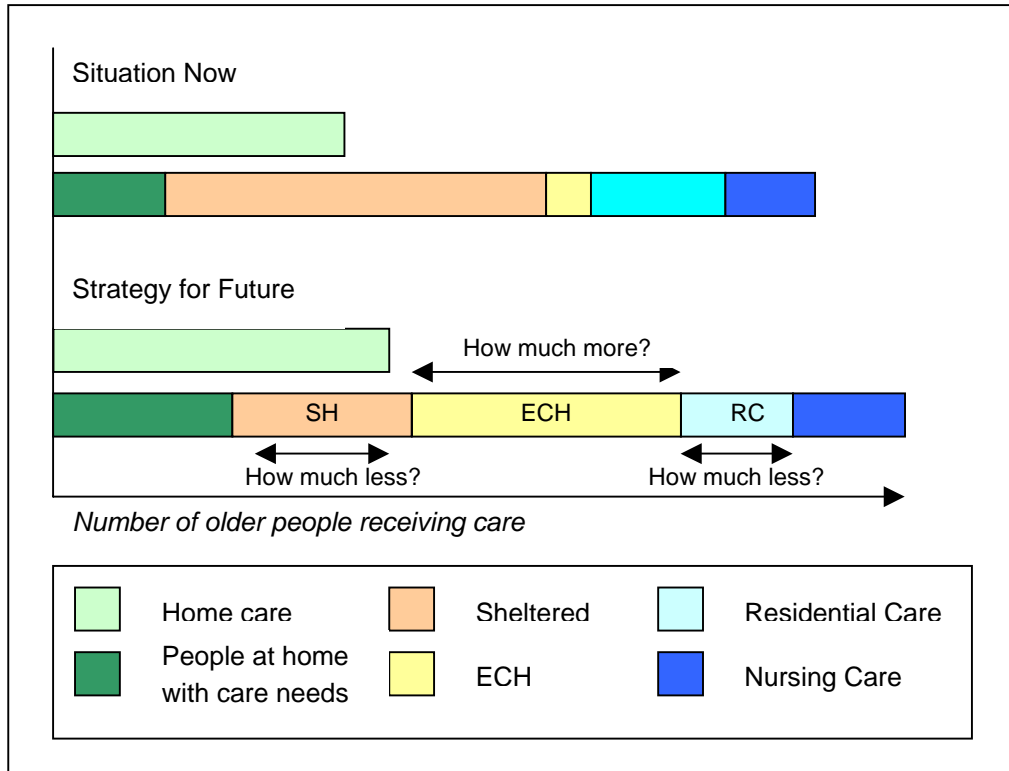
Situation Now

Strategy for Future

How much more?

SH

ECH

RC

How much less?

How much less?

Number of older people receiving care

Home care

Sheltered

Residential Care

People at home with care needs

ECH

Nursing Care